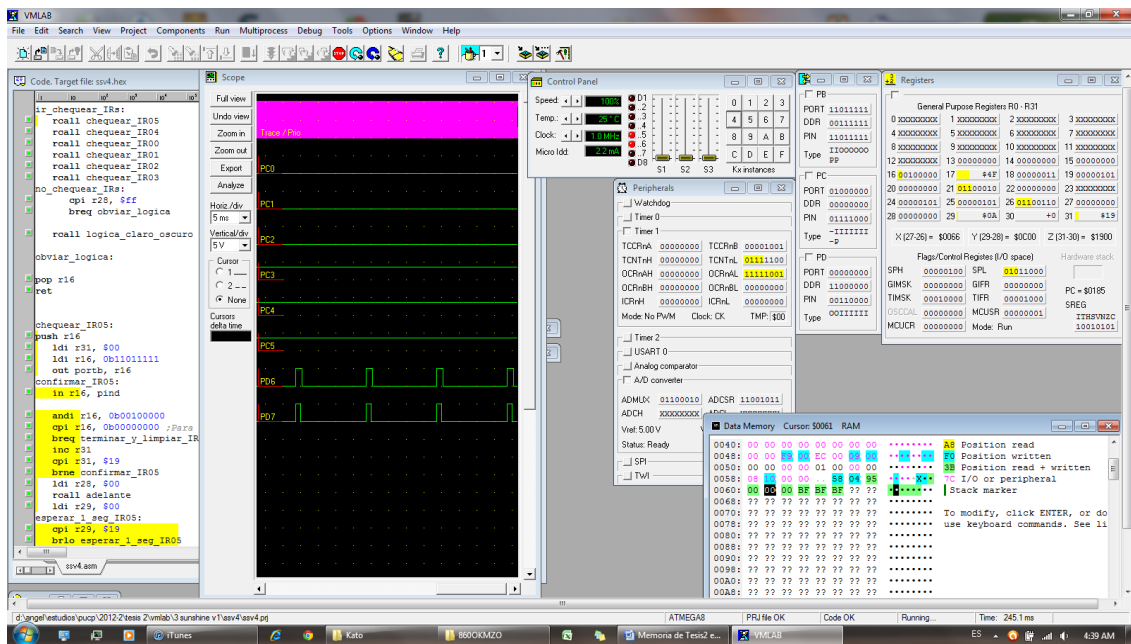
VMLAB
File Edit Search View Project Components Run Multiprocess Debug Tools Options Window Help

Code. Target file: ssv4.hex
ir_chequear_IRs:
rcall chequear_IR05
rcall chequear_IR04
rcall chequear_IR00
rcall chequear_IR01
rcall chequear_IR02
rcall chequear_IR03
no_chequear_IRs:
cpi r28, $ff
breq obviar_logica

rcall logica_claro_oscuro

obviar_logica:

pop r16
ret

chequear_IR05:
push r16
ldi r31, $00
ldi r16, 0b11011111
out portb, r16
confirmar_IR05:
in r16, pind

andi r16, 0b00100000
cpi r16, 0b00000000 ;Para
breq terminar_y_limpiar_IR
inc r31
cpi r31, $19
brne confirmar_IR05
ldi r28, $00
rcall adelante
ldi r29, $00
esperar_1_seg_IR05:
cpi r29, $19
brlo esperar_1_seg_IR05
ssv4.asm

Scope
Full view
Undo view
Zoom in
Zoom out
Export
Analyze
Horiz./div
5 ms
Vertical/div
5 V
Cursor
1
2
None
Cursors delta time
Trace / Pnc
PC0
PC1
PC2
PC3
PC4
PC5
PD6
PD7

Control Panel
Speed: 100%
Temp.: 25 °C
Clock: 1.0 MHz
Micro Idd: 2.2 mA
D1 .2 .3 .4 .5 .6 .7 D8
S1 S2 S3
0 1 2 3
4 5 6 7
8 9 A B
C D E F
Kx instances

Peripherals
Watchdog
Timer 0
Timer 1
TCCRnA 00000000 TCCRnB 00001001
TCNTnH 00000000 TCNTnL 01111100
OCRnAH 00000000 OCRnAL 11111001
OCRnBH 00000000 OCRnBL 00000000
ICRnH 00000000 ICRnL 00000000
Mode: No PWM Clock: CK TMP: $00
Timer 2
USART 0
Analog comparator
A/D converter
ADMUX 01100010 ADCSR 11001011
ADCH xxxxxxxx ADCL
Vref: 5.00 V
Status: Ready
SPI
TWI

PB
PORT 11011111
DDR 00111111
PIN 11011111
Type IIOOOOOO PP
PC
PORT 01000000
DDR 00000000
PIN 01111000
Type -IIIIIII -P
PD
PORT 00000000
DDR 11000000
PIN 00110000
Type OOIIIIII

Registers
General Purpose Registers R0 - R31
0 xxxxxxxx 1 xxxxxxxx 2 xxxxxxxx 3 xxxxxxxx
4 xxxxxxxx 5 xxxxxxxx 6 xxxxxxxx 7 xxxxxxxx
8 xxxxxxxx 9 xxxxxxxx 10 xxxxxxxx 11 xxxxxxxx
12 xxxxxxxx 13 00000000 14 00000000 15 00000000
16 00100000 17 $4F 18 00000011 19 00000101
20 00000000 21 01100010 22 00000000 23 xxxxxxxx
24 00000101 25 00000000 26 01100110 27 00000000
28 00000000 29 $0A 30 +0 31 $19
X (27-26) = $0066 Y (29-28) = $0C00 Z (31-30) = $1900
Flags/Control Registers (I/O space)
SPH 00000100 SPL 01011000 Hardware stack
GIMSK 00000000 GIFR 00000000
TIMSK 00010000 TIFR 00000100 PC = $0185
OSCCAL 00000000 MCUSR 00000001 SREG ITHSVNZC
MCUCR 00000000 Mode: Run 10010101

Data Memory Cursor: $0061 RAM
0040: 00 00 00 00 00 00 00 00
0048: 00 00 F9 00 EC 00 09 00
0050: 00 00 00 00 01 00 00 00
0058: 08 00 00 00 58 04 95
0060: 00 00 00 BF BF BF ?? ??
0068: ?? ?? ?? ?? ?? ?? ?? ??
0070: ?? ?? ?? ?? ?? ?? ?? ??
0078: ?? ?? ?? ?? ?? ?? ?? ??
0080: ?? ?? ?? ?? ?? ?? ?? ??
0088: ?? ?? ?? ?? ?? ?? ?? ??
0090: ?? ?? ?? ?? ?? ?? ?? ??
0098: ?? ?? ?? ?? ?? ?? ?? ??
00A0: ?? ?? ?? ?? ?? ?? ?? ??
00A8: ?? ?? ?? ?? ?? ?? ?? ??
A8 Position read
F0 Position written
3B Position read + written
7C I/O or peripheral
Stack marker
To modify, click ENTER, or do use keyboard commands. See li

d:\angel\estudios\pucp\2012-2\tesis 2\vmlab\3 sunshine v1\ssv4\ssv4.prj ATMEGA8 PRJ file OK Code OK Running... Time: 245.1 ms
iTunes Kato 860OKMZO Memoria de Tesis2 e... VMLAB ES 4:39 AM